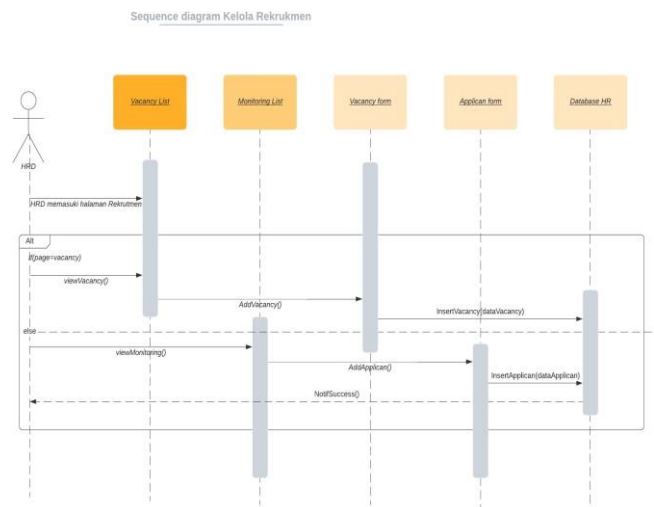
Sequence diagram Kelola Rekrukmen

HRD

Vacancy List

Monitoring List

Vacancy form

Applican form

Database HR

HRD memasuki halaman Rekrukmen

Alt

lf(page=vacancy)

viewVacancy()

AddVacancy()

InsertVacancy(dataVacancy)

else

viewMonitoring()

AddApplican()

InsertApplican(dataApplican)

NotifSuccess()